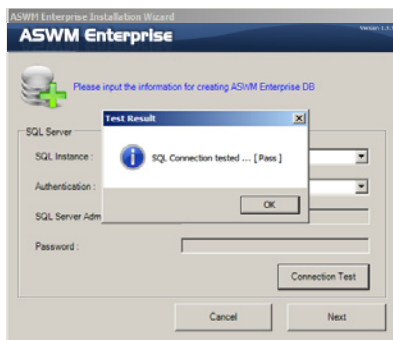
ASWM Enterprise Installation Wizard

ASWM Enterprise

Version 1.1.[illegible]

Please input the information for creating ASWM Enterprise DB

SQL Server

SQL Instance :

Authentication :

SQL Server Adm

Password :

Test Result

SQL Connection tested ... [ Pass ]

OK

Connection Test

Cancel

Next